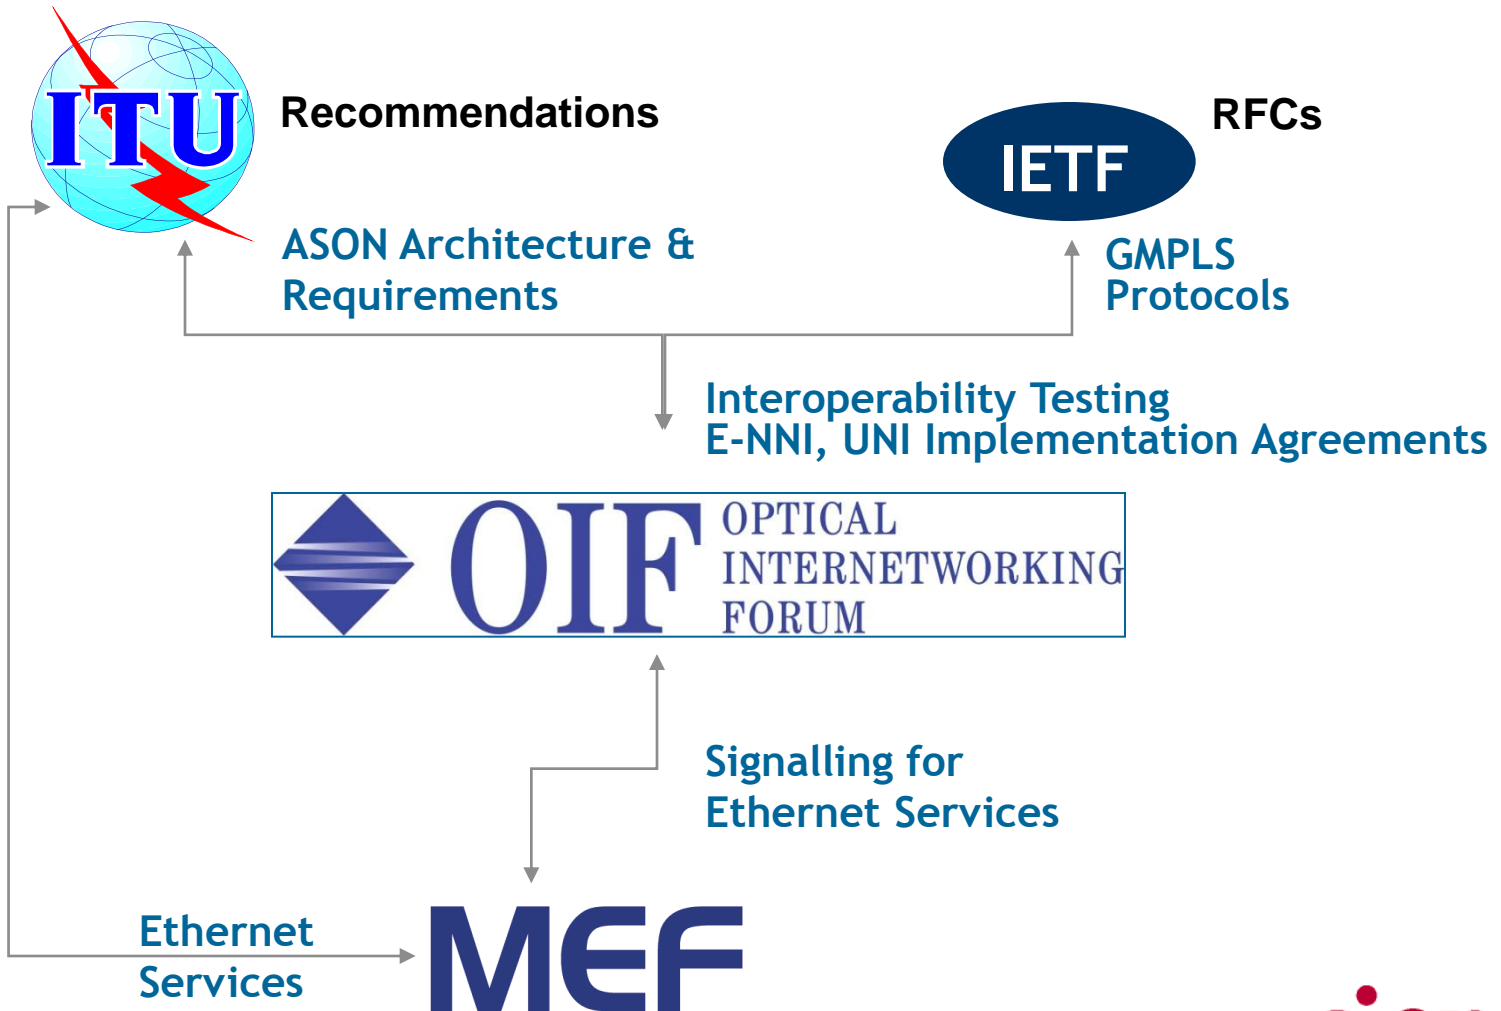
ITU

Recommendations

IETF

RFCs

ASON Architecture & Requirements

GMPLS Protocols

Interoperability Testing
E-NNI, UNI Implementation Agreements

OIF OPTICAL INTERNETWORKING FORUM

Signalling for Ethernet Services

Ethernet Services

MEF